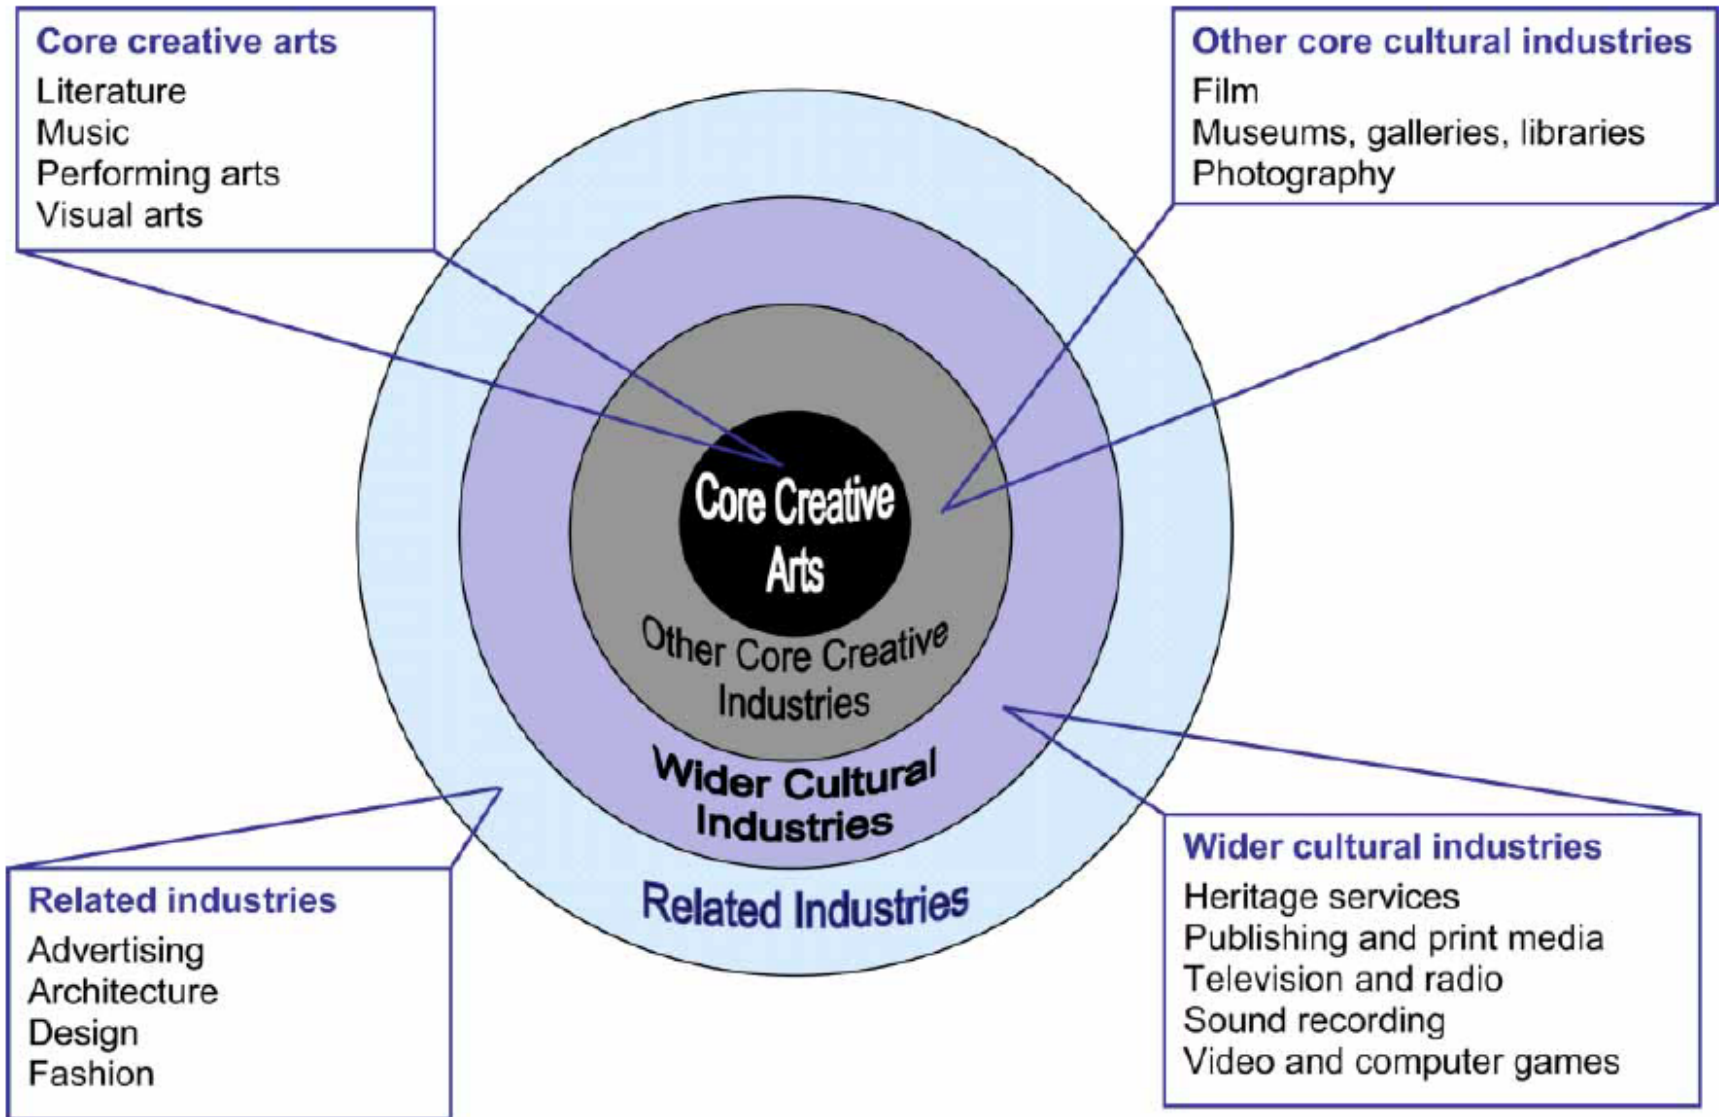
Core creative arts
Literature
Music
Performing arts
Visual arts

Other core cultural industries
Film
Museums, galleries, libraries
Photography

Core Creative Arts

Other Core Creative Industries

Wider Cultural Industries

Related Industries

Related industries
Advertising
Architecture
Design
Fashion

Wider cultural industries
Heritage services
Publishing and print media
Television and radio
Sound recording
Video and computer games